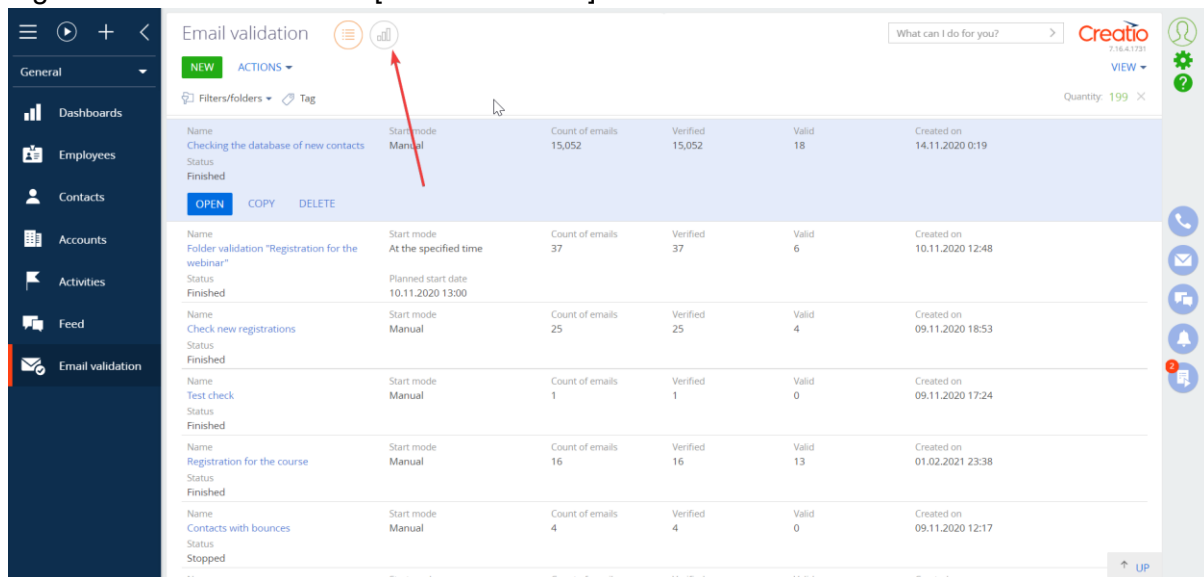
General

Dashboards

Employees

Contacts

Accounts

Activities

Feed

Email validation

Email validation

NEW ACTIONS

Filters/folders Tag

What can I do for you?

Creatio
7.16.4.1731

VIEW

Quantity: 199

Name
Checking the database of new contacts
Status
Finished

Start mode
Manual

Count of emails
15,052

Verified
15,052

Valid
18

Created on
14.11.2020 0:19

OPEN COPY DELETE

Name
Folder validation "Registration for the webinar"
Status
Finished

Start mode
At the specified time
Planned start date
10.11.2020 13:00

Count of emails
37

Verified
37

Valid
6

Created on
10.11.2020 12:48

Name
Check new registrations
Status
Finished

Start mode
Manual

Count of emails
25

Verified
25

Valid
4

Created on
09.11.2020 18:53

Name
Test check
Status
Finished

Start mode
Manual

Count of emails
1

Verified
1

Valid
0

Created on
09.11.2020 17:24

Name
Registration for the course
Status
Finished

Start mode
Manual

Count of emails
16

Verified
16

Valid
13

Created on
01.02.2021 23:38

Name
Contacts with bounces
Status
Stopped

Start mode
Manual

Count of emails
4

Verified
4

Valid
0

Created on
09.11.2020 12:17

2

UP